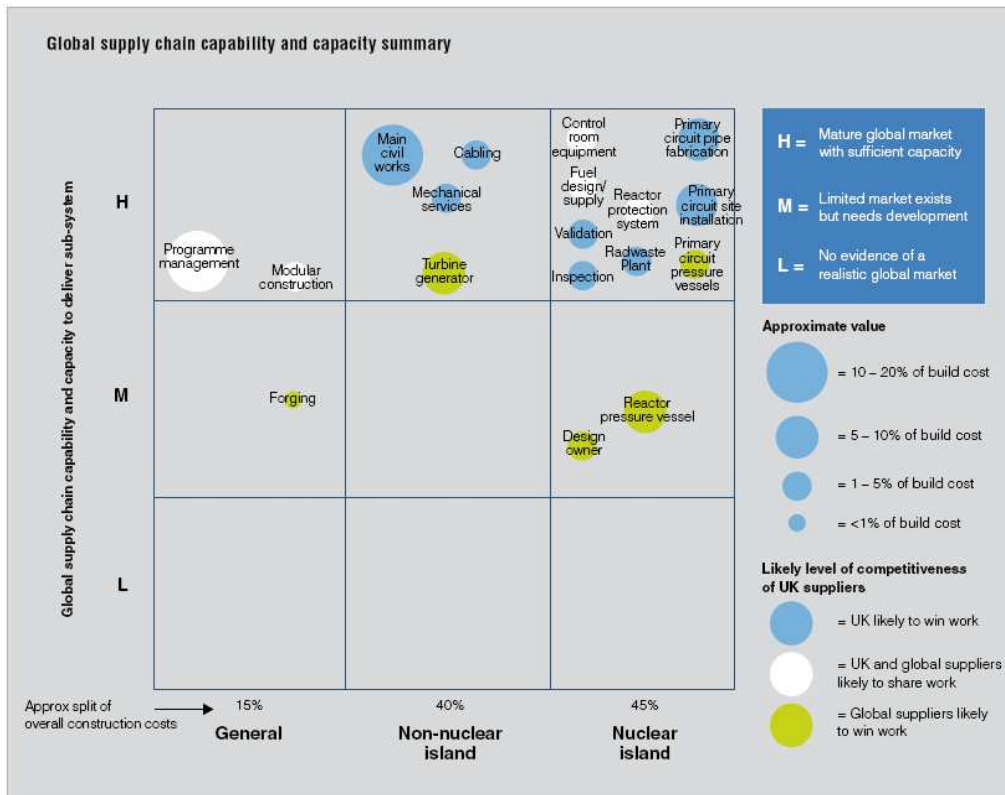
Global supply chain capability and capacity summary

Global supply chain capability and capacity to deliver sub-system

H

M

L

Programme management

Modular construction

Main civil works

Cabling

Mechanical services

Turbine generator

Control room equipment

Primary circuit pipe fabrication

Fuel design/ supply

Reactor protection system

Primary circuit site installation

Validation

Radwaste Plant

Primary circuit pressure vessels

Inspection

Forging

Reactor pressure vessel

Design owner

Approx split of overall construction costs

15%

40%

45%

General

Non-nuclear island

Nuclear island

H = Mature global market with sufficient capacity

M = Limited market exists but needs development

L = No evidence of a realistic global market

Approximate value

= 10 – 20% of build cost

= 5 – 10% of build cost

= 1 – 5% of build cost

= <1% of build cost

Likely level of competitiveness of UK suppliers

= UK likely to win work

= UK and global suppliers likely to share work

= Global suppliers likely to win work